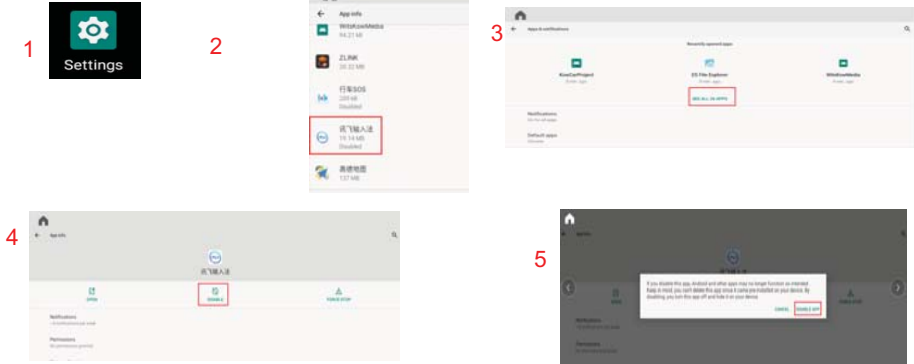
1

Settings

2

App info

WitsKowMedia
94.21 MB

ZLINK
20.32 MB

行车SOS
289 kB
Disabled

讯飞输入法
19.14 MB
Disabled

高德地图
137 MB

3

Apps & notifications

Recently opened apps

KowCarProject

ES File Explorer

WitsKowMedia

SEE ALL 36 APPS

Notifications

Default apps

4

App info

讯飞输入法

OPEN

DISABLE

FORCE STOP

Notifications

Permissions

5

App info

If you disable this app, Android and other apps may no longer function as intended. Keep in mind, you can't delete this app since it came pre-installed on your device. By disabling, you turn this app off and hide it on your device.

CANCEL

DISABLE APP

FORCE STOP

Notifications

Permissions